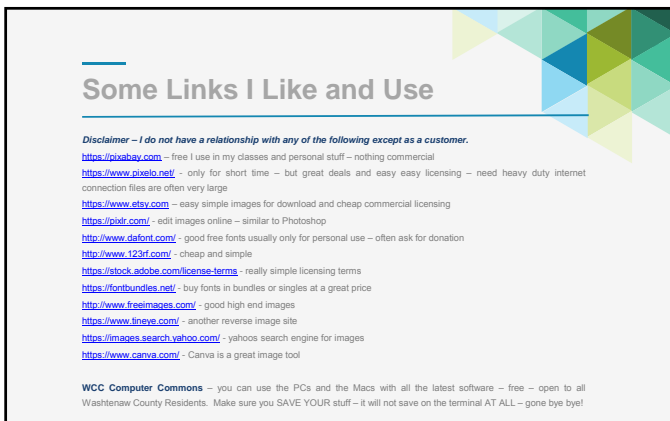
Some Links I Like and Use

*Disclaimer – I do not have a relationship with any of the following except as a customer.*

https://pixabay.com – free I use in my classes and personal stuff – nothing commercial

https://www.pixelo.net/ - only for short time – but great deals and easy easy licensing – need heavy duty internet connection files are often very large

https://www.etsy.com – easy simple images for download and cheap commercial licensing

https://pixlr.com/ - edit images online – similar to Photoshop

http://www.dafont.com/ - good free fonts usually only for personal use – often ask for donation

http://www.123rf.com/ - cheap and simple

https://stock.adobe.com/license-terms - really simple licensing terms

https://fontbundles.net/ - buy fonts in bundles or singles at a great price

http://www.freeimages.com/ - good high end images

https://www.tineye.com/ - another reverse image site

https://images.search.yahoo.com/ - yahoos search engine for images

https://www.canva.com/ - Canva is a great image tool

**WCC Computer Commons** – you can use the PCs and the Macs with all the latest software – free – open to all Washtenaw County Residents. Make sure you SAVE YOUR stuff – it will not save on the terminal AT ALL – gone bye bye!